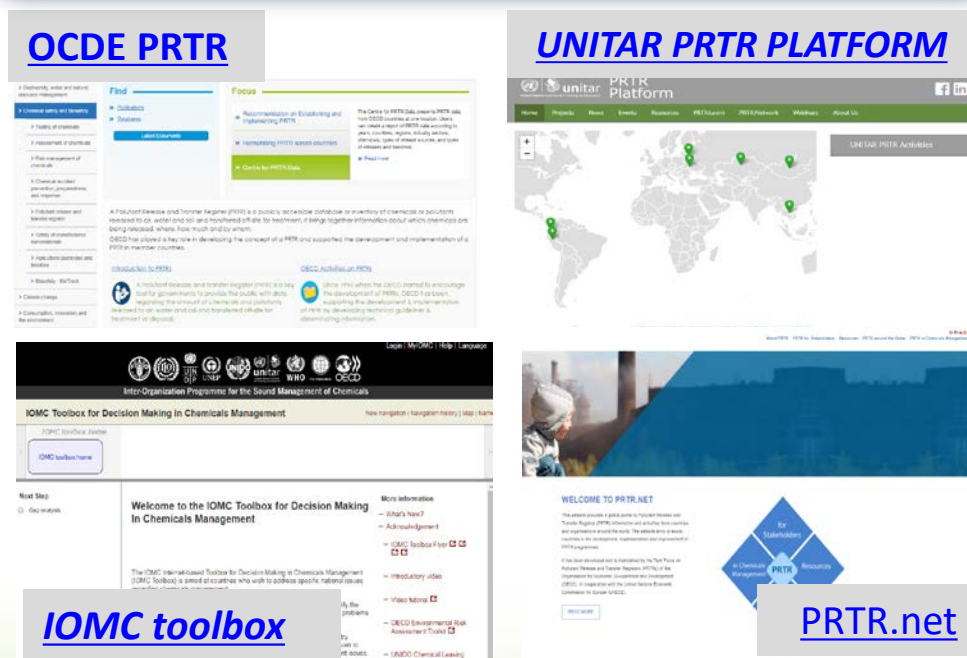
OCDE PRTR

UNITAR PRTR PLATFORM

Find

Focus

Recommendation on Establishing and Implementing PRTR

Harmonising PRTR across countries

Centre for PRTR Data

A Pollutant Release and Transfer Register (PRTR) is a publicly accessible database or inventory of chemicals or pollutants released to air, water and soil and transferred off-site for treatment. It brings together information about which chemicals are being released, where, how much and by whom.

Introduction to PRTRs

OECD Activities on PRTRs

unitar PRTR Platform

Home Projects News Events Resources PRTR Launch PRTR Network Webinars About Us

UNITAR PRTR Activities

Login | MyIOMC | Help | Language

Inter-Organization Programme for the Sound Management of Chemicals

IOMC Toolbox for Decision Making in Chemicals Management

IOMC toolbox home

Next Step

Gap analysis

Welcome to the IOMC Toolbox for Decision Making In Chemicals Management

More information

What's New?

Acknowledgement

IOMC Toolbox Flyer

Introductory video

Video tutorial

OECD Environmental Risk Assessment Toolkit

UNIDO Chemical Leasing

IOMC toolbox

WELCOME TO PRTR.NET

PRTR

for Stakeholders

in Chemicals Management

Resources

PRTR.net